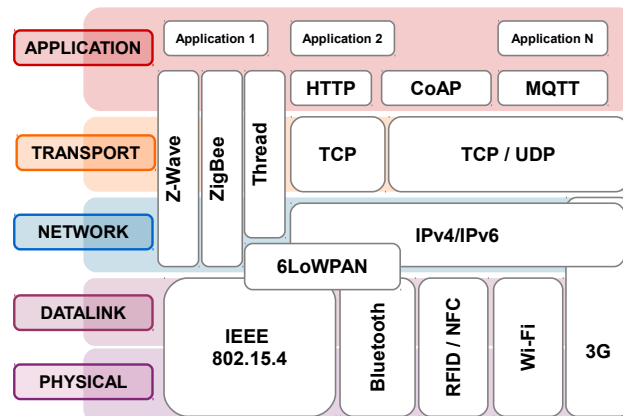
APPLICATION
Application 1
Application 2
Application N
HTTP
CoAP
MQTT
TRANSPORT
Z-Wave
ZigBee
Thread
TCP
TCP / UDP
NETWORK
IPv4/IPv6
6LoWPAN
DATALINK
IEEE 802.15.4
Bluetooth
RFID / NFC
Wi-Fi
3G
PHYSICAL